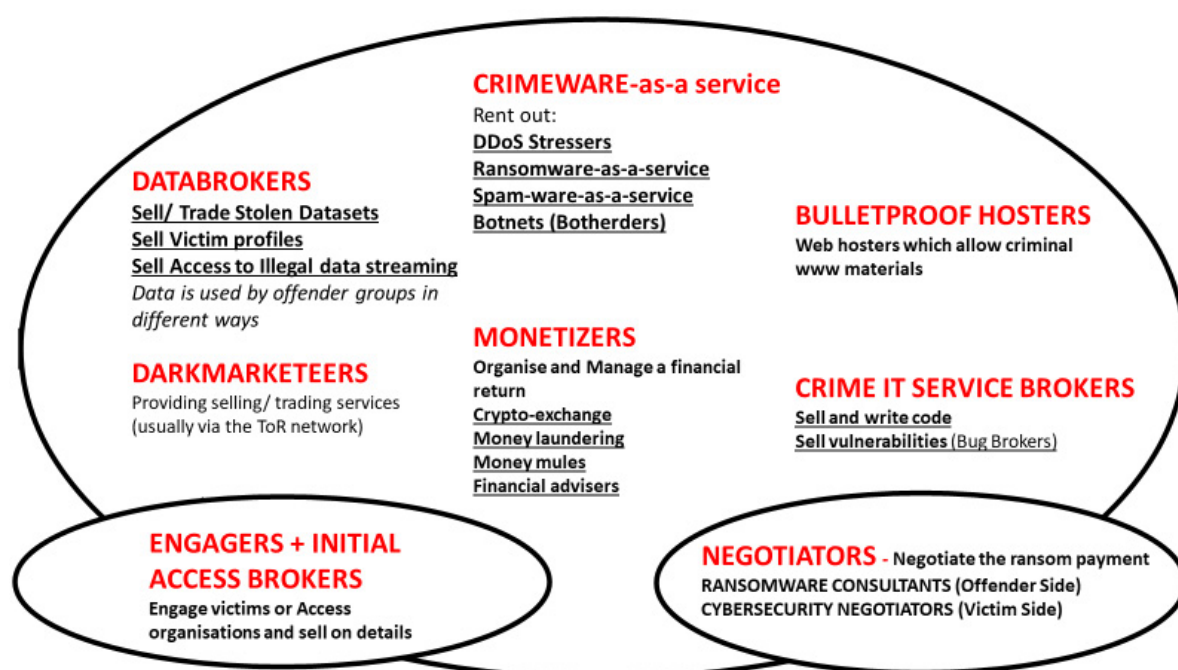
CRIMEWARE-as-a service
Rent out:
DDoS Stressers
Ransomware-as-a-service
Spam-ware-as-a-service
Botnets (Botherders)

DATABROKERS
Sell/ Trade Stolen Datasets
Sell Victim profiles
Sell Access to Illegal data streaming
Data is used by offender groups in different ways

BULLETPROOF HOSTERS
Web hosters which allow criminal www materials

DARKMARKETEERS
Providing selling/ trading services (usually via the ToR network)

MONETIZERS
Organise and Manage a financial return
Crypto-exchange
Money laundering
Money mules
Financial advisers

CRIME IT SERVICE BROKERS
Sell and write code
Sell vulnerabilities (Bug Brokers)

ENGAGERS + INITIAL ACCESS BROKERS
Engage victims or Access organisations and sell on details

NEGOTIATORS - Negotiate the ransom payment
RANSOMWARE CONSULTANTS (Offender Side)
CYBERSECURITY NEGOTIATORS (Victim Side)